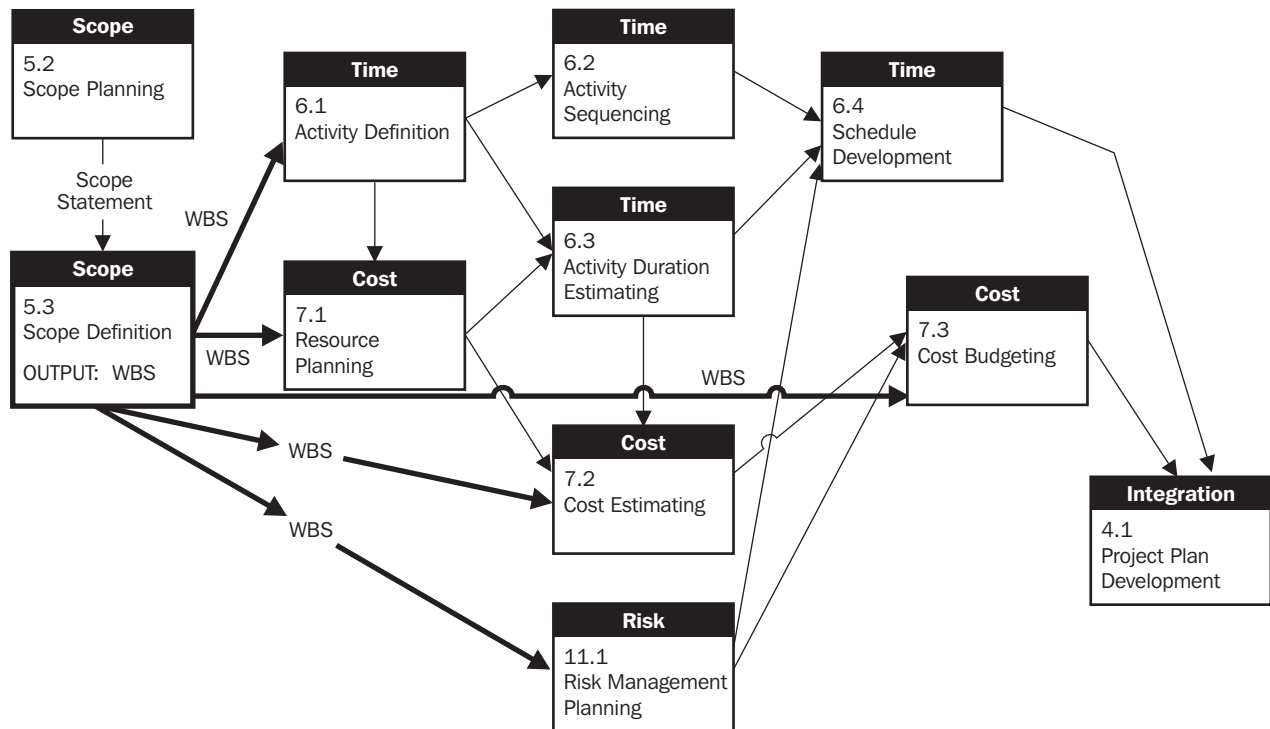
Scope
5.2
Scope Planning

Scope Statement

Scope
5.3
Scope Definition
OUTPUT: WBS

WBS

WBS

Time
6.1
Activity Definition

Cost
7.1
Resource Planning

Time
6.2
Activity Sequencing

Time
6.3
Activity Duration Estimating

Time
6.4
Schedule Development

Cost
7.3
Cost Budgeting

WBS

WBS

WBS

Cost
7.2
Cost Estimating

Risk
11.1
Risk Management Planning

Integration
4.1
Project Plan Development